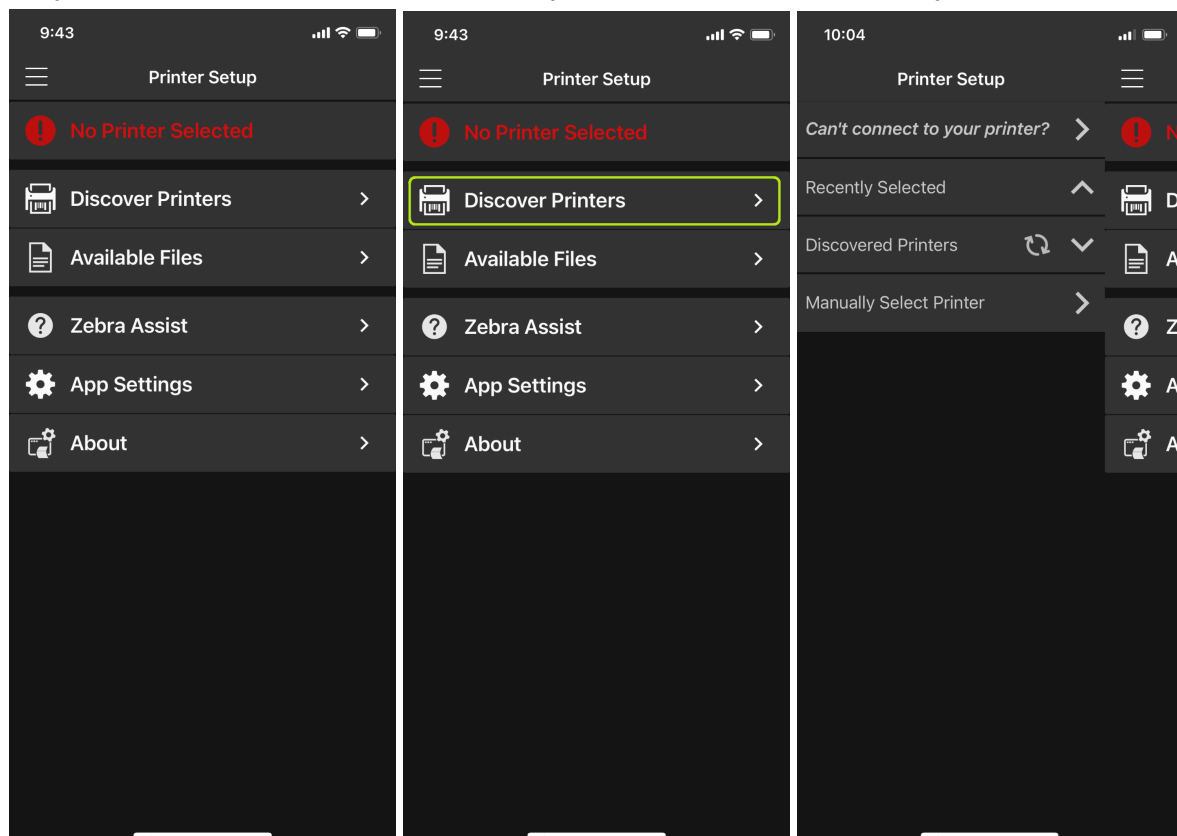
9:43

Printer Setup

No Printer Selected

Discover Printers

Available Files

Zebra Assist

App Settings

About

9:43

Printer Setup

No Printer Selected

Discover Printers

Available Files

Zebra Assist

App Settings

About

10:04

Printer Setup

Can't connect to your printer?

Recently Selected

Discovered Printers

Manually Select Printer

N

D

A

Z

A

A